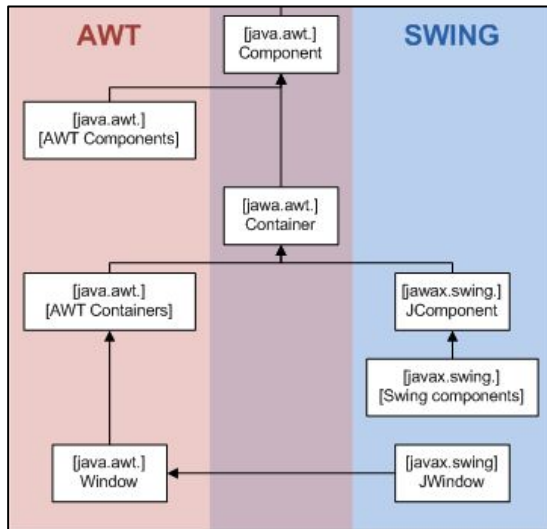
AWT

SWING

[java.awt.]
Component

[java.awt.]
[AWT Components]

[jawa.awt.]
Container

[java.awt.]
[AWT Containers]

[jawax.swing.]
JComponent

[javax.swing.]
[Swing components]

[java.awt.]
Window

[javax.swing]
JWindow